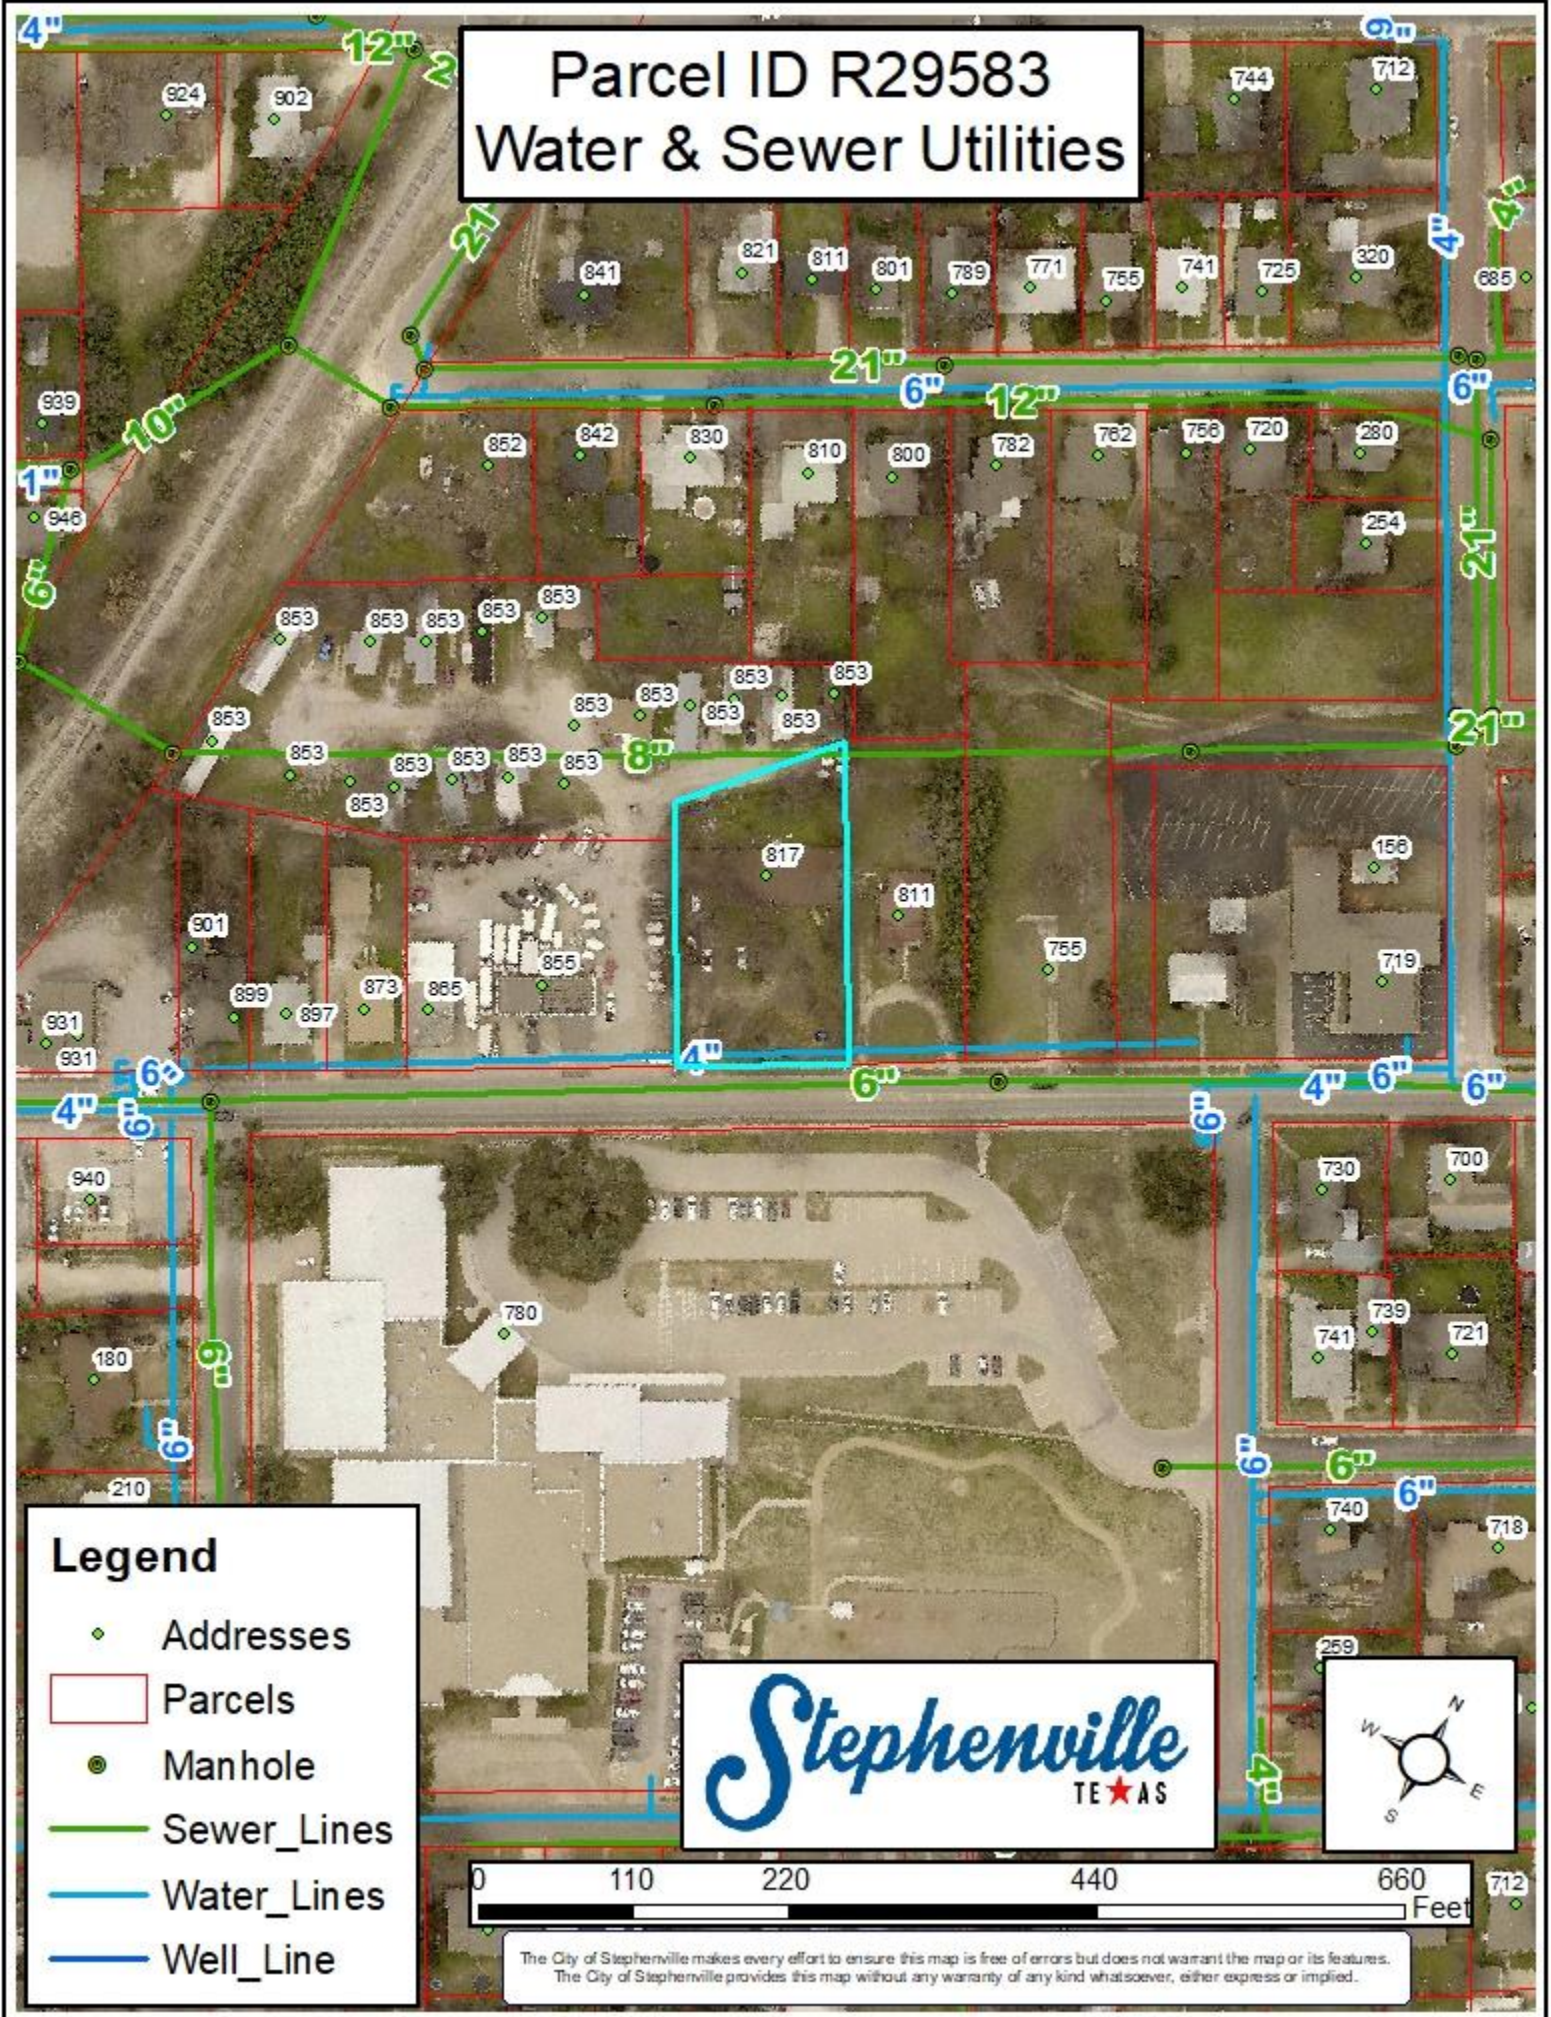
Parcel ID R29583
Water & Sewer Utilities

4"
12"
21"
6"
924
902
744
712
841
821
811
801
789
771
755
741
725
320
685
4"
4"
21"
6"
12"
6"
939
10"
852
842
830
810
800
782
762
756
720
280
1"
946
254
21"
6"
853
853
853
853
853
853
853
853
853
853
853
853
853
853
853
853
853
8"
21"
817
156
811
801
755
855
719
899
897
873
865
931
931
4"
6"
6"
4"
6"
4"
6"
6"
6"
6"
940
730
700
780
739
721
741
180
6"
6"
6"
6"
6"
210
740
718
259
4"
712

Legend
Addresses
Parcels
Manhole
Sewer_Lines
Water_Lines
Well_Line

Stephenville
TEXAS

0 110 220 440 660 Feet

The City of Stephenville makes every effort to ensure this map is free of errors but does not warrant the map or its features. The City of Stephenville provides this map without any warranty of any kind whatsoever, either express or implied.

N
E
S
W